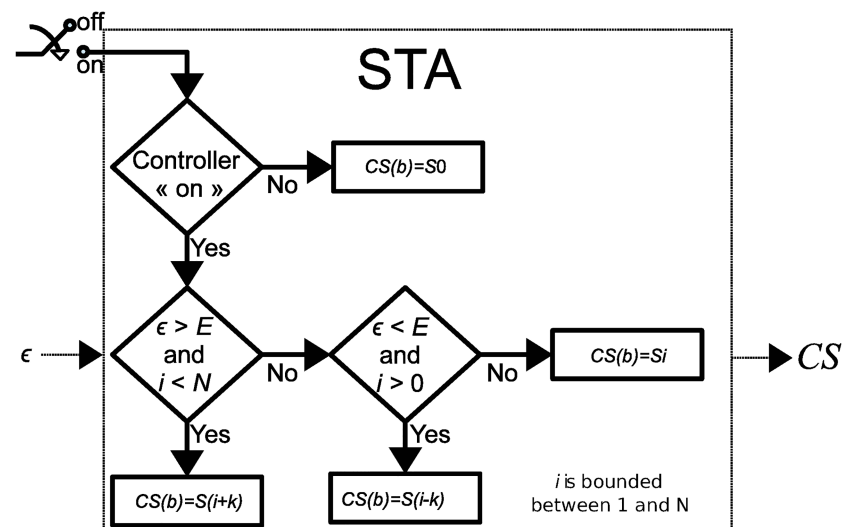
off
on

STA

Controller « on »

No

$CS(b)=S0$

Yes

$\epsilon$

$\epsilon > E$ and $i < N$

No

$\epsilon < E$ and $i > 0$

No

$CS(b)=Si$

$CS$

Yes

Yes

$CS(b)=S(i+k)$

$CS(b)=S(i-k)$

$i$ is bounded between 1 and N